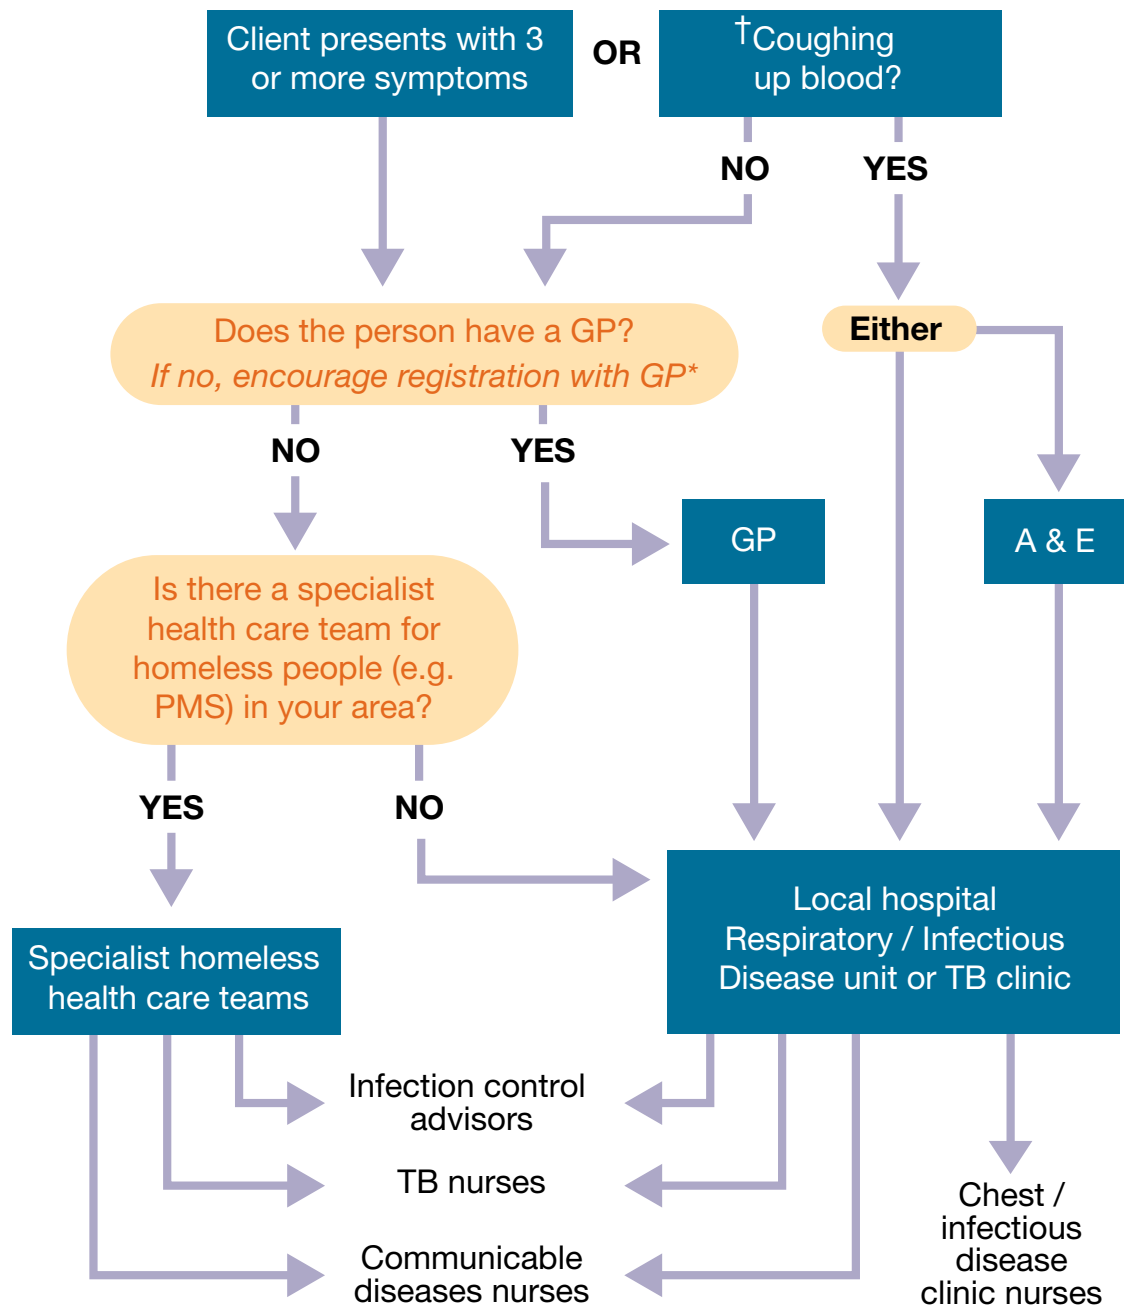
Client presents with 3 or more symptoms

OR

†Coughing up blood?

NO

YES

Does the person have a GP?
*If no, encourage registration with GP**

Either

NO

YES

GP

A & E

Is there a specialist health care team for homeless people (e.g. PMS) in your area?

YES

NO

Local hospital Respiratory / Infectious Disease unit or TB clinic

Specialist homeless health care teams

Infection control advisors

TB nurses

Communicable diseases nurses

Chest / infectious disease clinic nurses